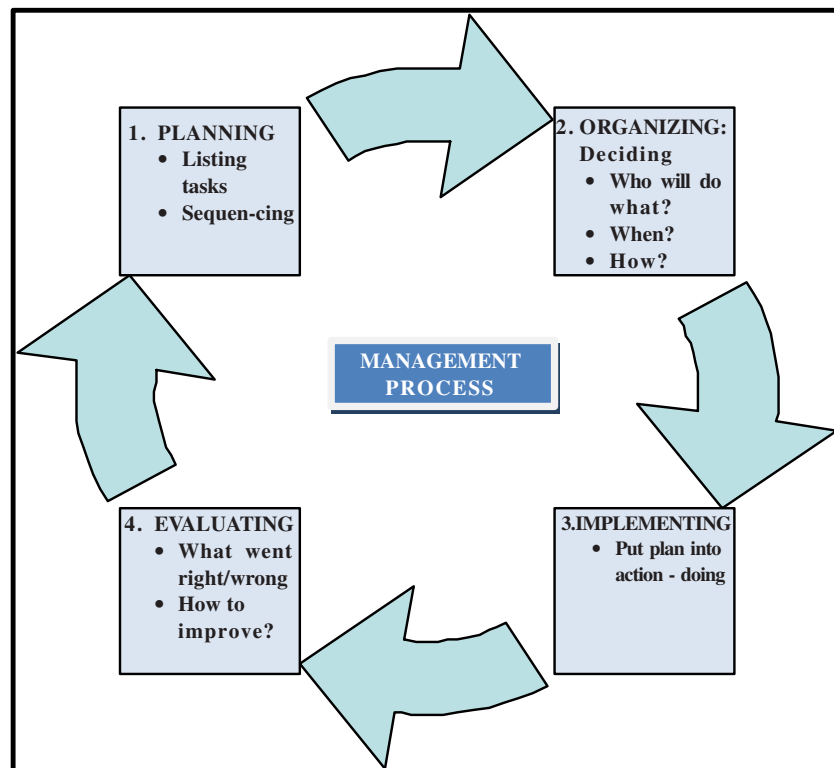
1. PLANNING
- Listing tasks
- Sequen-cing

2. ORGANIZING: Deciding
- Who will do what?
- When?
- How?

MANAGEMENT PROCESS

4. EVALUATING
- What went right/wrong
- How to improve?

3.IMPLEMENTING
- Put plan into action - doing